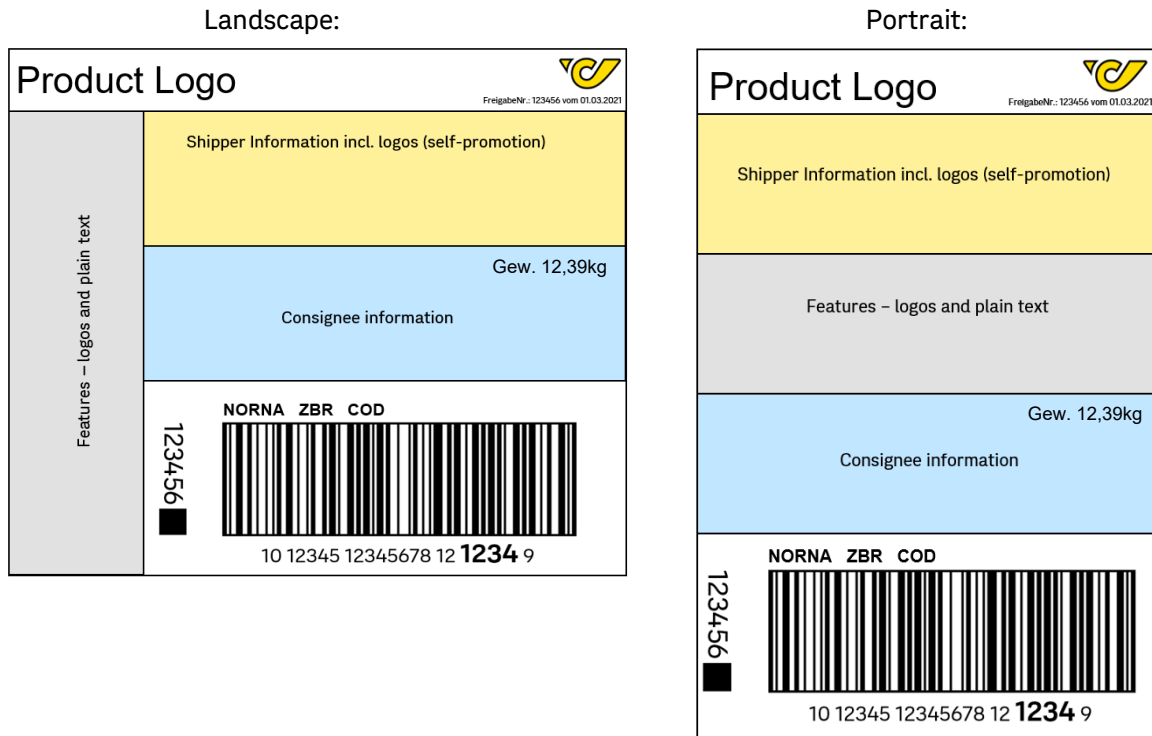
Landscape:

Product Logo

FreigabeNr.: 123456 vom 01.03.2021

Shipper Information incl. logos (self-promotion)

Features – logos and plain text

Gew. 12,39kg

Consignee information

NORNA ZBR COD

123456

10 12345 12345678 12 **1234** 9

Portrait:

Product Logo

FreigabeNr.: 123456 vom 01.03.2021

Shipper Information incl. logos (self-promotion)

Features – logos and plain text

Gew. 12,39kg

Consignee information

NORNA ZBR COD

123456

10 12345 12345678 12 **1234** 9